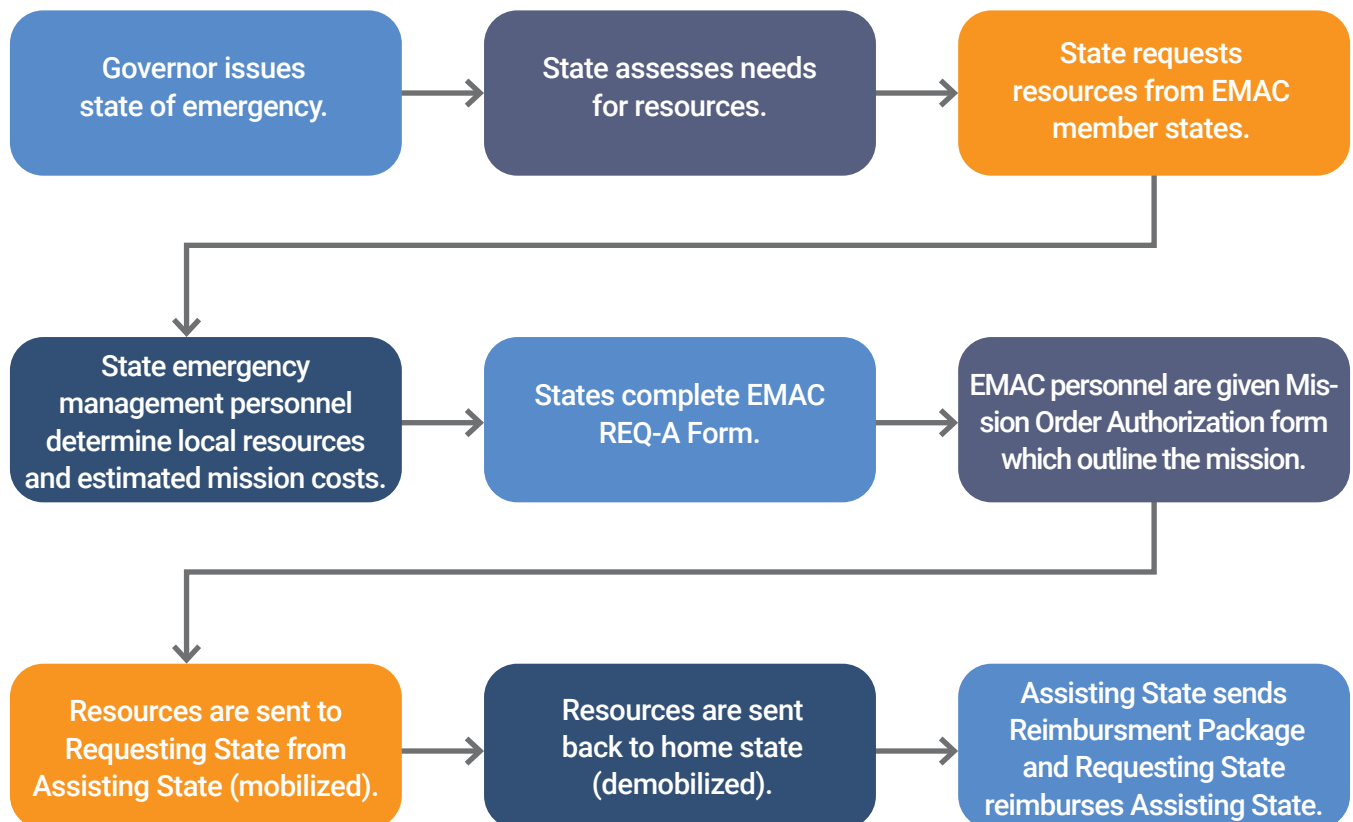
Governor issues state of emergency.

State assesses needs for resources.

State requests resources from EMAC member states.

State emergency management personnel determine local resources and estimated mission costs.

States complete EMAC REQ-A Form.

EMAC personnel are given Mission Order Authorization form which outline the mission.

Resources are sent to Requesting State from Assisting State (mobilized).

Resources are sent back to home state (demobilized).

Assisting State sends Reimbursment Package and Requesting State reimburses Assisting State.